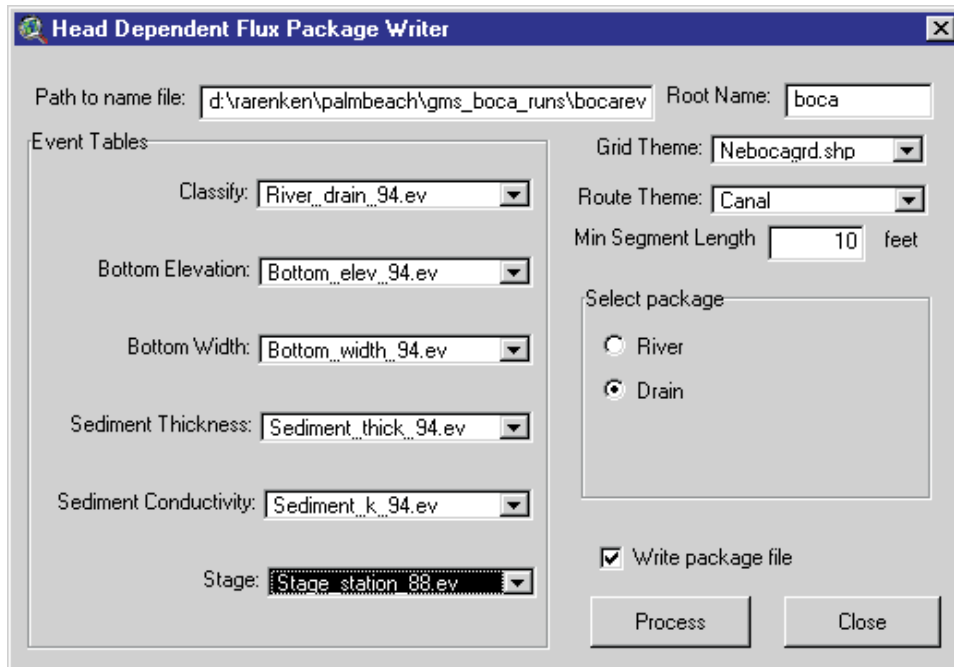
Head Dependent Flux Package Writer

Path to name file: d:\rarenken\palmbeach\gms_boca_runs\bocarev

Root Name: boca

Event Tables

Classify: River_drain_94.ev

Bottom Elevation: Bottom_elev_94.ev

Bottom Width: Bottom_width_94.ev

Sediment Thickness: Sediment_thick_94.ev

Sediment Conductivity: Sediment_k_94.ev

Stage: Stage_station_88.ev

Grid Theme: Nebocagrd.shp

Route Theme: Canal

Min Segment Length 10 feet

Select package

River

Drain

Write package file

Process

Close